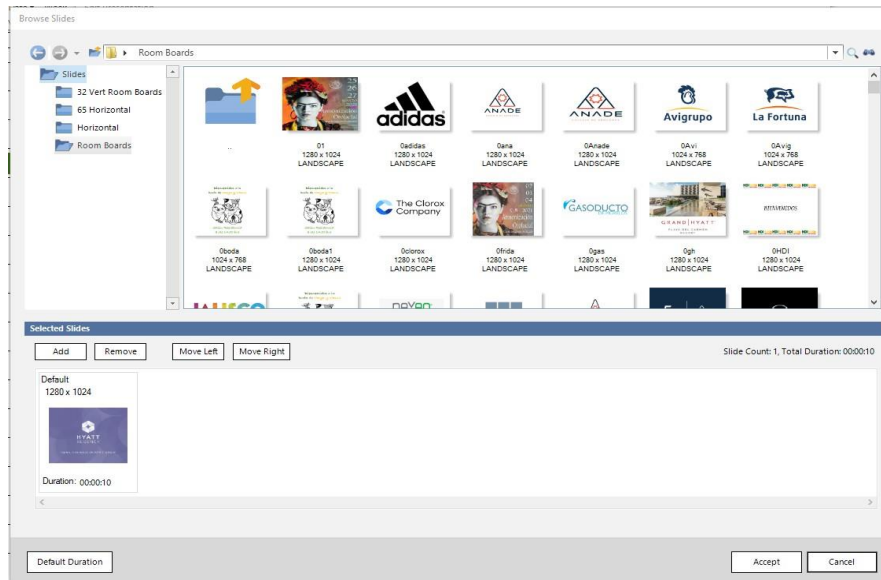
Browse Slides

Room Boards

Slides
32 Vert Room Boards
65 Horizontal
Horizontal
Room Boards

..

01
1280 x 1024
LANDSCAPE

adidas
0adidas
1280 x 1024
LANDSCAPE

ANADE
0ana
1280 x 1024
LANDSCAPE

ANADE
0Anade
1280 x 1024
LANDSCAPE

Avigrupo
0Avi
1024 x 768
LANDSCAPE

La Fortuna
0Avig
1024 x 768
LANDSCAPE

0boda
1024 x 768
LANDSCAPE

0boda1
1280 x 1024
LANDSCAPE

The Clorox Company
0clorox
1280 x 1024
LANDSCAPE

0frida
1280 x 1024
LANDSCAPE

GASODUCTO
0gas
1280 x 1024
LANDSCAPE

GRAND HYATT
0gh
1280 x 1024
LANDSCAPE

BIENVENIDOS
0HDI
1280 x 1024
LANDSCAPE

Selected Slides

Add
Remove
Move Left
Move Right

Slide Count: 1, Total Duration: 00:00:10

Default
1280 x 1024
HYATT
Duration: 00:00:10

Default Duration
Accept
Cancel